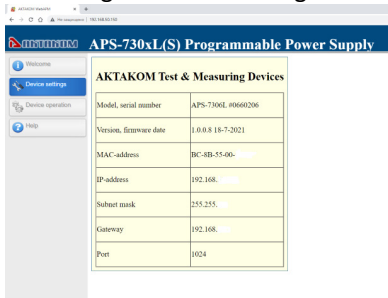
AKTAKOM Manager ×

Not secure | 192.168.50.150

AKTAKOM APS-730xL(S) Programmable Power Supply

Welcome

Device settings

Device operation

Help

AKTAKOM Test & Measuring Devices

| Model, serial number | APS-7306L #0660206 |
|---|---|
| Version, firmware date | 1.0.0.8 18-7-2021 |
| MAC-address | BC-8B-55-00-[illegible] |
| IP-address | 192.168.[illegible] |
| Subnet mask | 255.255.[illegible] |
| Gateway | 192.168.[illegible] |
| Port | 1024 |